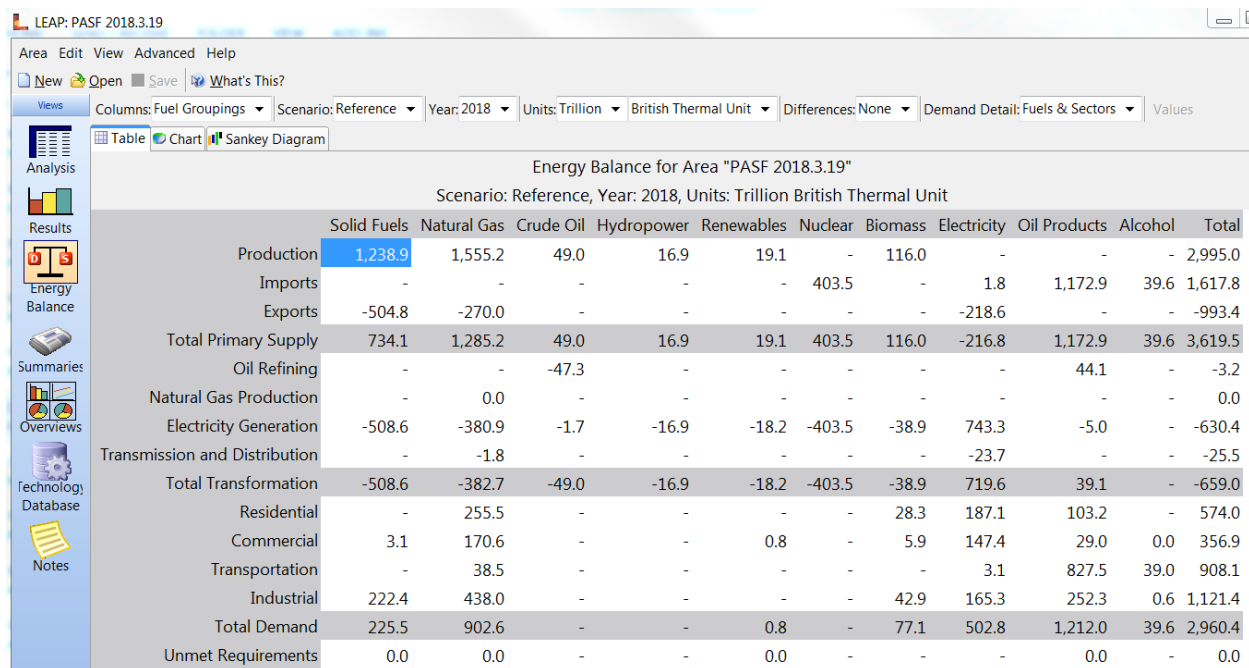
LEAP: PASF 2018.3.19

Area Edit View Advanced Help

New Open Save What's This?

Views

Columns: Fuel Groupings Scenario: Reference Year: 2018 Units: Trillion British Thermal Unit Differences: None Demand Detail: Fuels & Sectors Values

Table Chart Sankey Diagram

Analysis

Results

Energy Balance

Summaries

Overviews

Technology Database

Notes

Energy Balance for Area "PASF 2018.3.19"

Scenario: Reference, Year: 2018, Units: Trillion British Thermal Unit

| | Solid Fuels | Natural Gas | Crude Oil | Hydropower | Renewables | Nuclear | Biomass | Electricity | Oil Products | Alcohol | Total |
|---|---|---|---|---|---|---|---|---|---|---|---|
| Production | 1,238.9 | 1,555.2 | 49.0 | 16.9 | 19.1 | - | 116.0 | - | - | - | 2,995.0 |
| Imports | - | - | - | - | - | 403.5 | - | 1.8 | 1,172.9 | 39.6 | 1,617.8 |
| Exports | -504.8 | -270.0 | - | - | - | - | - | -218.6 | - | - | -993.4 |
| Total Primary Supply | 734.1 | 1,285.2 | 49.0 | 16.9 | 19.1 | 403.5 | 116.0 | -216.8 | 1,172.9 | 39.6 | 3,619.5 |
| Oil Refining | - | - | -47.3 | - | - | - | - | - | 44.1 | - | -3.2 |
| Natural Gas Production | - | 0.0 | - | - | - | - | - | - | - | - | 0.0 |
| Electricity Generation | -508.6 | -380.9 | -1.7 | -16.9 | -18.2 | -403.5 | -38.9 | 743.3 | -5.0 | - | -630.4 |
| Transmission and Distribution | - | -1.8 | - | - | - | - | - | -23.7 | - | - | -25.5 |
| Total Transformation | -508.6 | -382.7 | -49.0 | -16.9 | -18.2 | -403.5 | -38.9 | 719.6 | 39.1 | - | -659.0 |
| Residential | - | 255.5 | - | - | - | - | 28.3 | 187.1 | 103.2 | - | 574.0 |
| Commercial | 3.1 | 170.6 | - | - | 0.8 | - | 5.9 | 147.4 | 29.0 | 0.0 | 356.9 |
| Transportation | - | 38.5 | - | - | - | - | - | 3.1 | 827.5 | 39.0 | 908.1 |
| Industrial | 222.4 | 438.0 | - | - | - | - | 42.9 | 165.3 | 252.3 | 0.6 | 1,121.4 |
| Total Demand | 225.5 | 902.6 | - | - | 0.8 | - | 77.1 | 502.8 | 1,212.0 | 39.6 | 2,960.4 |
| Unmet Requirements | 0.0 | 0.0 | - | - | 0.0 | - | - | - | 0.0 | - | 0.0 |